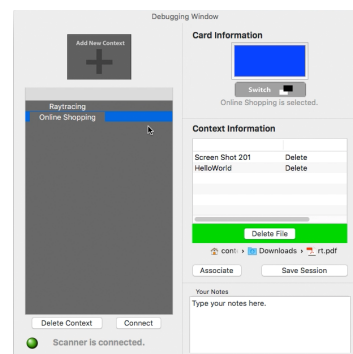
Debugging Window

Add New Context

Raytracing
Online Shopping

Delete Context
Connect

Scanner is connected.

Card Information

Switch

Online Shopping is selected.

Context Information

| | |
|---|---|
| Screen Shot 201 | Delete |
| HelloWorld | Delete |

Delete File

conti › Downloads › rt.pdf

Associate
Save Session

Your Notes

Type your notes here.